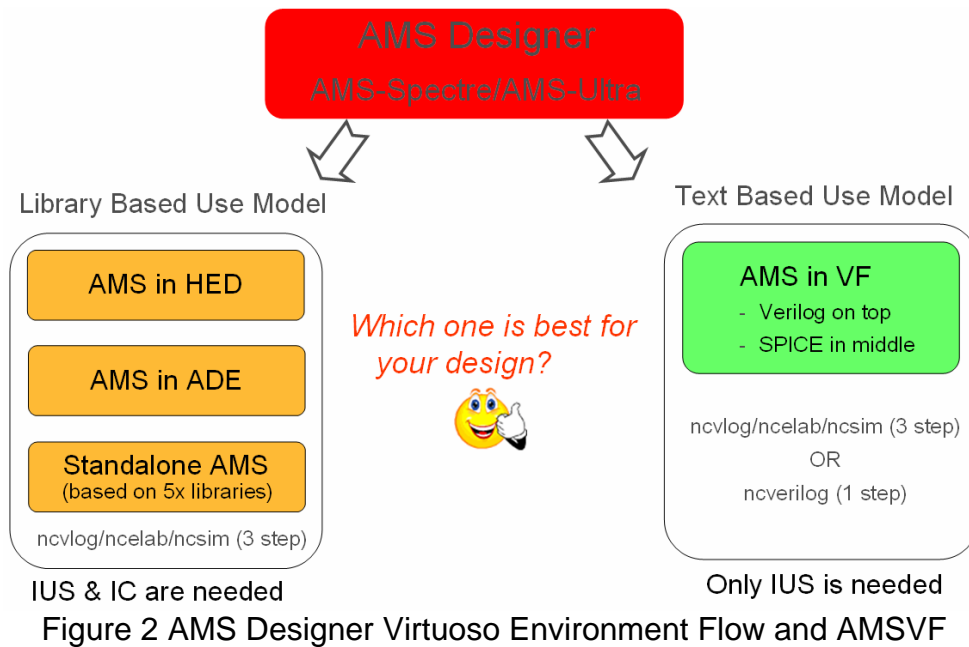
AMS Designer
AMS-Spectre/AMS-Ultra

Library Based Use Model

AMS in HED

AMS in ADE

Standalone AMS
(based on 5x libraries)

ncvlog/ncelab/ncsim (3 step)

IUS & IC are needed

Which one is best for your design?

Text Based Use Model

AMS in VF
- Verilog on top
- SPICE in middle

ncvlog/ncelab/ncsim (3 step)
OR
ncverilog (1 step)

Only IUS is needed

Figure 2 AMS Designer Virtuoso Environment Flow and AMSVF